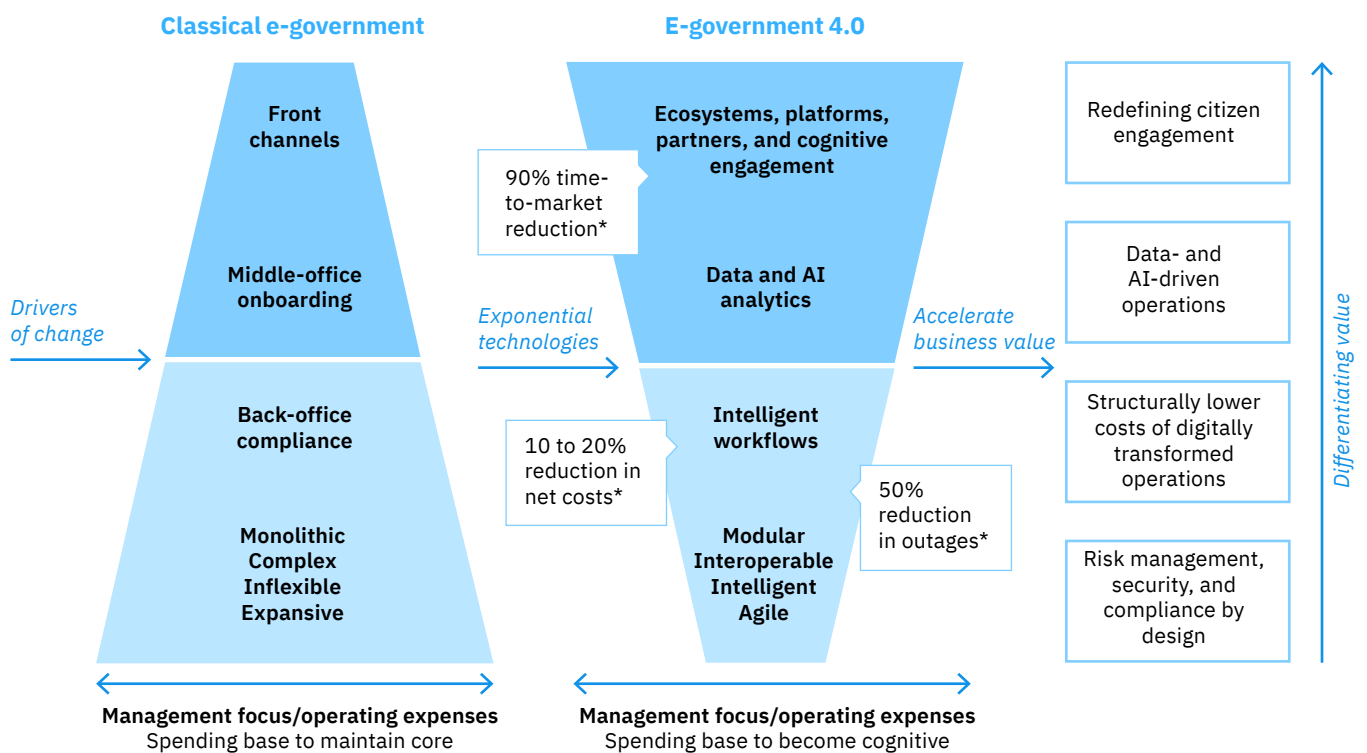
Classical e-government

Front channels

Middle-office onboarding

Back-office compliance

Monolithic
Complex
Inflexible
Expansive

Drivers of change

E-government 4.0

Ecosystems, platforms, partners, and cognitive engagement

90% time-to-market reduction*

Data and AI analytics

Exponential technologies

Intelligent workflows

10 to 20% reduction in net costs*

Modular
Interoperable
Intelligent
Agile

50% reduction in outages*

Accelerate business value

Redefining citizen engagement

Data- and AI-driven operations

Structurally lower costs of digitally transformed operations

Risk management, security, and compliance by design

Differentiating value

Management focus/operating expenses
Spending base to maintain core

Management focus/operating expenses
Spending base to become cognitive